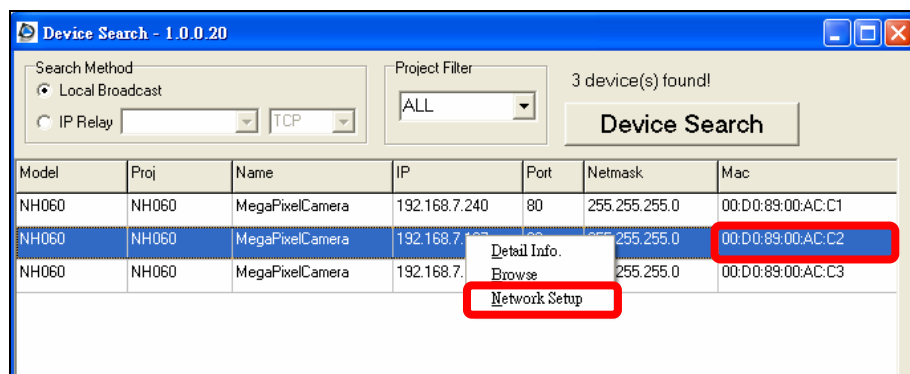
Device Search - 1.0.0.20

Search Method
Local Broadcast
IP Relay
TCP

Project Filter
ALL

3 device(s) found!

Device Search

| Model | Proj | Name | IP | Port | Netmask | Mac |
|---|---|---|---|---|---|---|
| NH060 | NH060 | MegaPixelCamera | 192.168.7.240 | 80 | 255.255.255.0 | 00:D0:89:00:AC:C1 |
| NH060 | NH060 | MegaPixelCamera | 192.168.7.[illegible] | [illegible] | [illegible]255.255.0 | 00:D0:89:00:AC:C2 |
| NH060 | NH060 | MegaPixelCamera | 192.168.7.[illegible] | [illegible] | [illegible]255.255.0 | 00:D0:89:00:AC:C3 |

Detail Info.
Browse
Network Setup